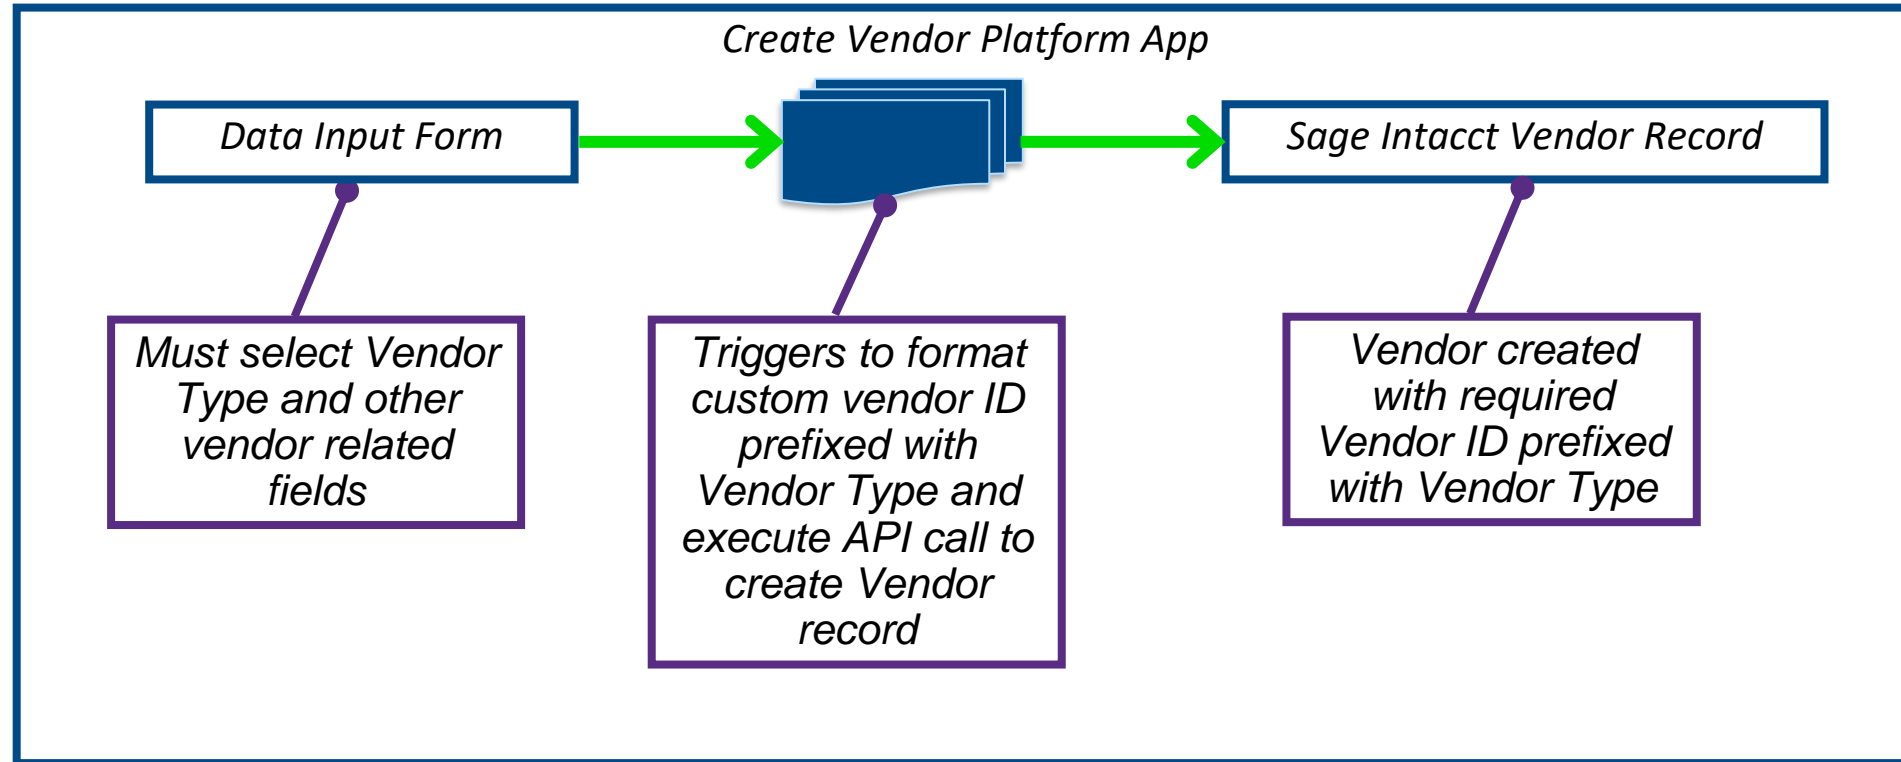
Create Vendor Platform App

Data Input Form

Sage Intacct Vendor Record

Must select Vendor Type and other vendor related fields

Triggers to format custom vendor ID prefixed with Vendor Type and execute API call to create Vendor record

Vendor created with required Vendor ID prefixed with Vendor Type